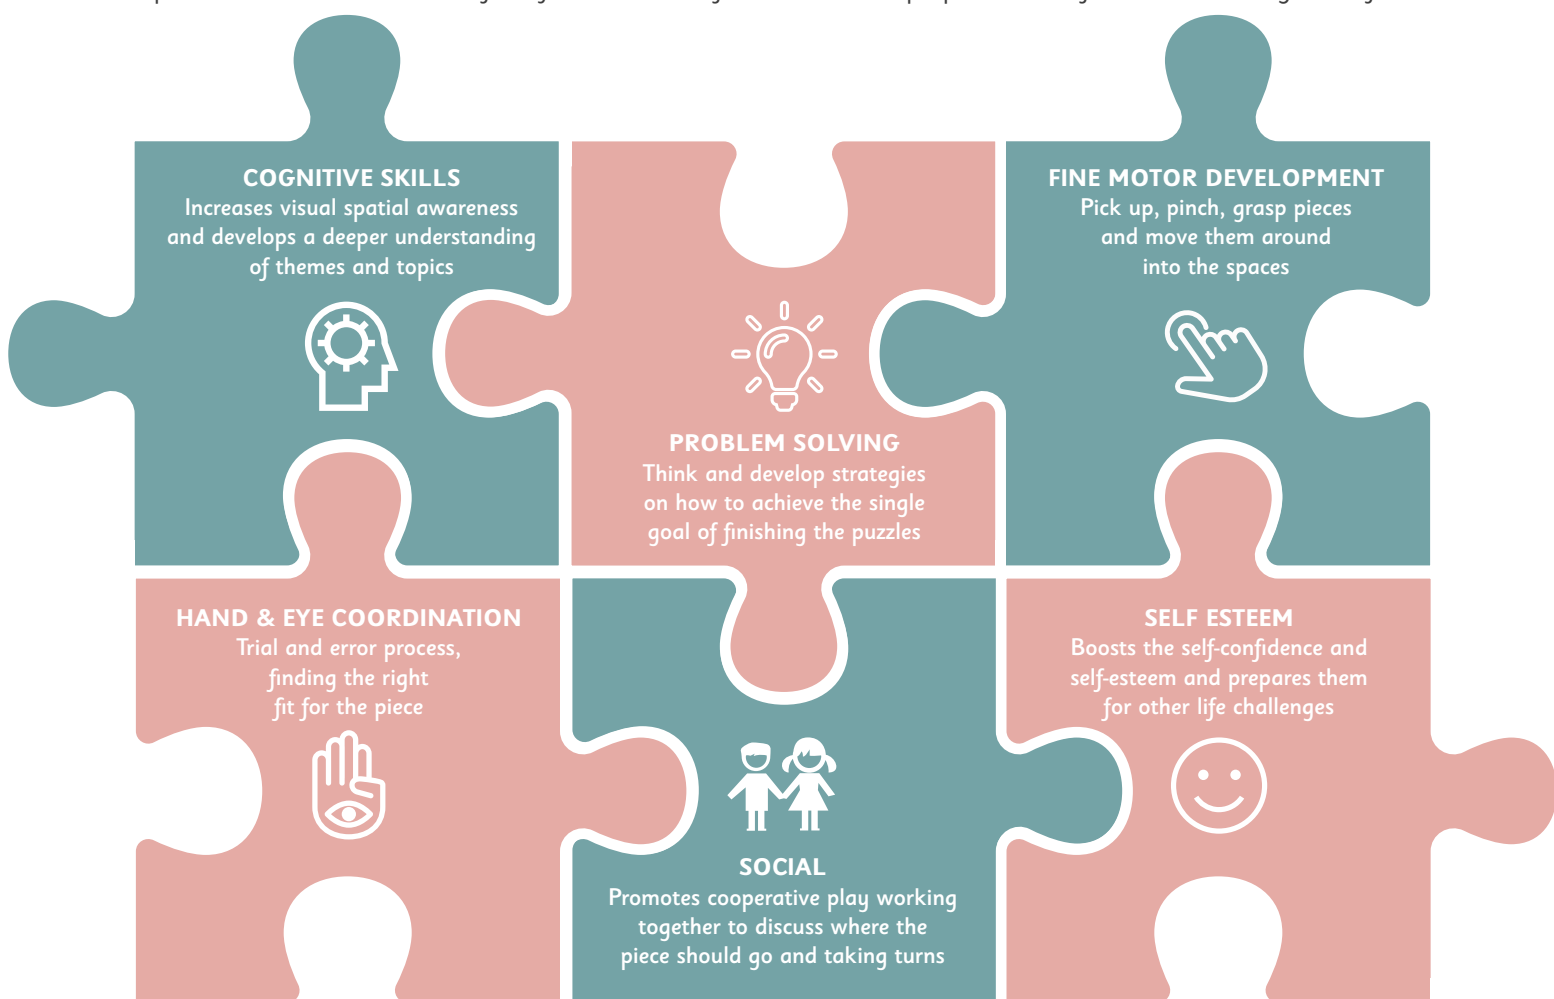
COGNITIVE SKILLS
Increases visual spatial awareness and develops a deeper understanding of themes and topics

PROBLEM SOLVING
Think and develop strategies on how to achieve the single goal of finishing the puzzles

FINE MOTOR DEVELOPMENT
Pick up, pinch, grasp pieces and move them around into the spaces

HAND & EYE COORDINATION
Trial and error process, finding the right fit for the piece

SOCIAL
Promotes cooperative play working together to discuss where the piece should go and taking turns

SELF ESTEEM
Boosts the self-confidence and self-esteem and prepares them for other life challenges